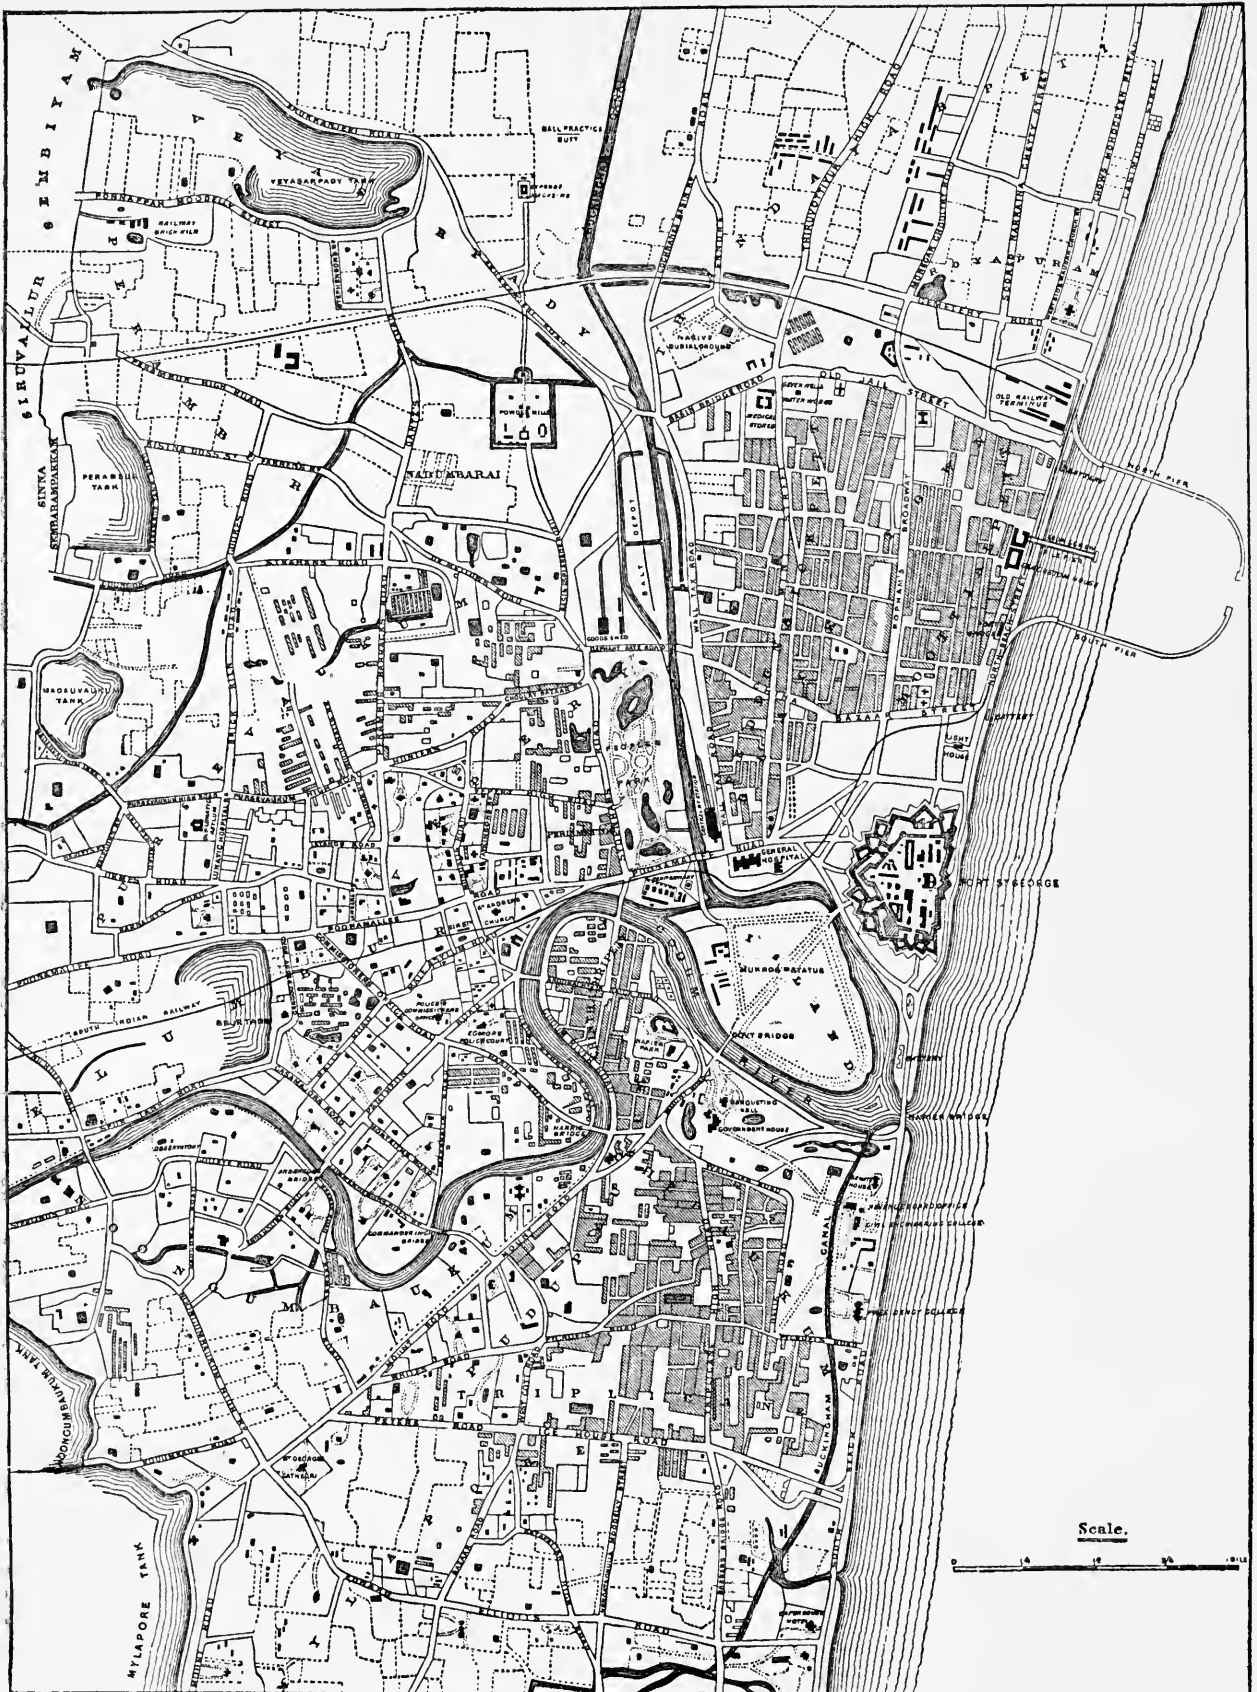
SEMBIYAM
SIRUVALLUR
VEYASARPADY TANK
RAILWAY BRICK KILN
BALL PRACTICE BUTT
POWDER MILLS
NADUMBARAI
PERAMBUR TANK
SINNA SEMBARAMPAKKAM
SALT DEPOT
GOODS SHED
NATIVE BURIAL GROUND
SEVEN WELLS WATER WORKS
MEDICAL STORES
OLD JAIL STREET
OLD RAILWAY TERMINUS
ROYAPURAM
NORTH PIER
SOUTH PIER
BROADWAY
BAZAAR STREET
LIGHT HOUSE
MADAUVALKI TANK
PERIAMET
GENERAL HOSPITAL
FORT ST GEORGE
ST ANDREWS CHURCH
SOUTH INDIAN RAILWAY
POLICE COMMISSIONERS OFFICE
EGMORE POLICE COURT
MUNROES STATUE
FORT BRIDGE
COOUM RIVER
NAPIER PARK
BANQUETING HALL
GOVERNMENT HOUSE
HARRIS BRIDGE
NAPIER BRIDGE
OBSERVATORY
ANDERSONS BRIDGE
COMMANDER IN CHIEFS BRIDGE
CIVIL ENGINEERING COLLEGE
PRESIDENCY COLLEGE
BUCKINGHAM CANAL
TRIPLICANE
ST GEORGES CATHEDRAL
NOONGUMBAUKUM TANK
MYLAPORE TANK
Scale.